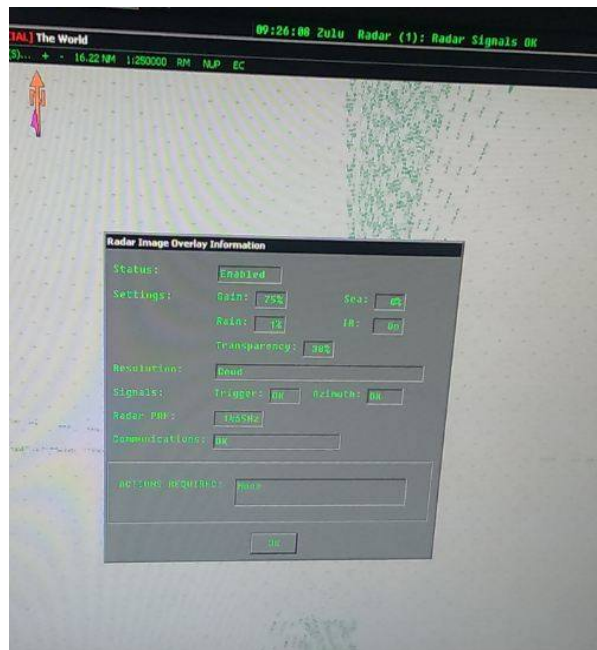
IAL] The World
09:26:08 Zulu Radar (1): Radar Signals OK
3)... + - 16.22 NM 1:250000 RM NUP EC

Radar Image Overlay Information
Status: Enabled
Settings: Gain: 75% Sea: 0%
Rain: 1% IR: On
Transparency: 30%
Resolution: Good
Signals: Trigger: OK Azimuth: OK
Radar PRF: 1KSSHz
Communications: OK
ACTIONS REQUIRED: None
OK